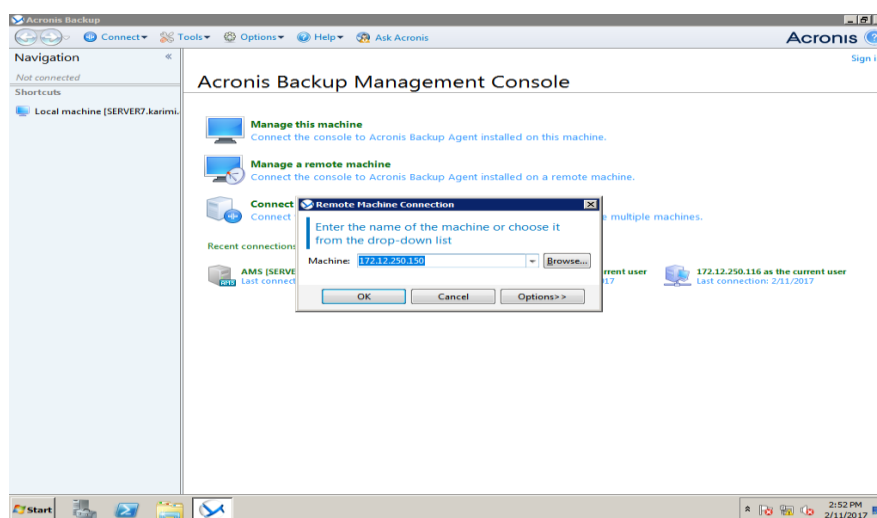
Acronis Backup

Connect▾ Tools▾ Options▾ Help▾ Ask Acronis

Acronis

Navigation «

Not connected

Shortcuts

Local machine [SERVER7.karimi.

Sign i

Acronis Backup Management Console

Manage this machine
Connect the console to Acronis Backup Agent installed on this machine.

Manage a remote machine
Connect the console to Acronis Backup Agent installed on a remote machine.

Connect
Connect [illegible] multiple machines.

Recent connections

AMS [SERVE
Last connect

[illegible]rrent user
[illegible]17

172.12.250.116 as the current user
Last connection: 2/11/2017

Remote Machine Connection

Enter the name of the machine or choose it from the drop-down list

Machine: 172.12.250.150

Browse...

OK

Cancel

Options>>

Start

2:52 PM
2/11/2017